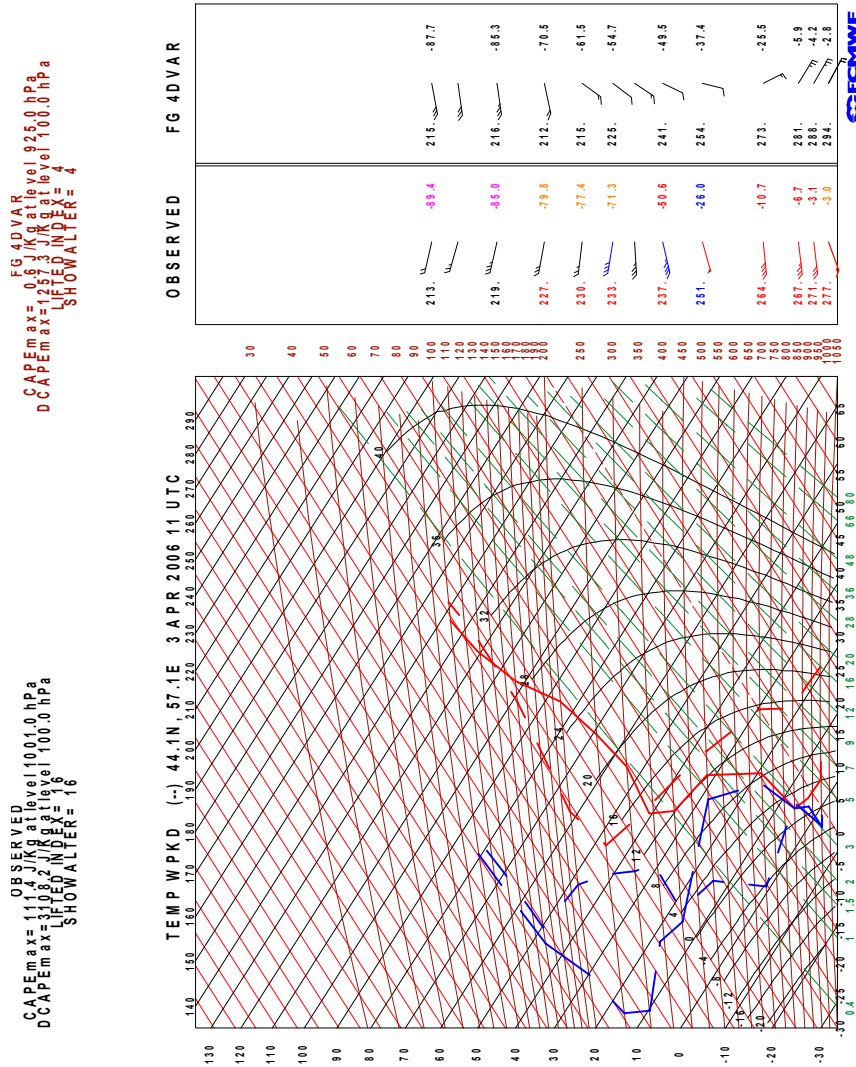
OBSERVED
CAPEmax= 111.4 J/Kg at level 1001.0 hPa
DCAPEmax=308.2 J/Kg at level 100.0 hPa
LIFTED INDEX= 16
SHOWALTER= 16

TEMP WPKD (--) 44.1N, 57.1E 3 APR 2006 11 UTC

FG 4DVAR
CAPEmax= 0.6 J/Kg at level 925.0 hPa
DCAPEmax=1257.3 J/Kg at level 100.0 hPa
LIFTED INDEX= 4
SHOWALTER= 4

OBSERVED

FG 4DVAR

| OBSERVED | | FG 4DVAR | |
|---|---|---|---|
| 213. | -89.4 | 215. | -87.7 |
| 219. | -85.0 | 216. | -85.3 |
| 227. | -79.8 | 212. | -70.5 |
| 230. | -77.4 | 215. | -61.5 |
| 233. | -71.3 | 225. | -54.7 |
| 237. | -50.6 | 241. | -49.5 |
| 251. | -26.0 | 254. | -37.4 |
| 264. | -10.7 | 273. | -25.5 |
| 267. | -6.7 | 281. | -5.9 |
| 271. | -3.1 | 288. | -4.2 |
| 277. | -3.0 | 294. | -2.8 |

30 40 50 60 70 80 90 100 110 120 130 140 150 160 170 180 190 200 250 300 350 400 450 500 550 600 650 700 750 800 850 900 950 1000 1050

130 120 110 100 90 80 70 60 50 40 30 20 10 0 -10 -20 -30

140 150 160 170 180 190 200 210 220 230 240 250 260 270 280 290

-30 -25 -20 -15 -10 -5 0 5 10 15 20 25 30 35 40 45 50 55 60 65

0.4 1 1.5 2 3 5 7 9 12 16 20 28 36 48 66 80

40 36 32 28 24 20 16 12 8 4 0 -4 -8 -12 -16 -20

ECMWF